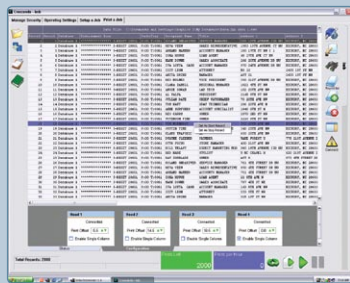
Manage Security | Operating Settings | Setup a Job | Print a Job

Head 1
Head 2
Head 3
Head 4

Print Offset
Enable Single Column
Enable Merge Column
Enable Single Column
Enable Single Column

Total Records: 2000

2000